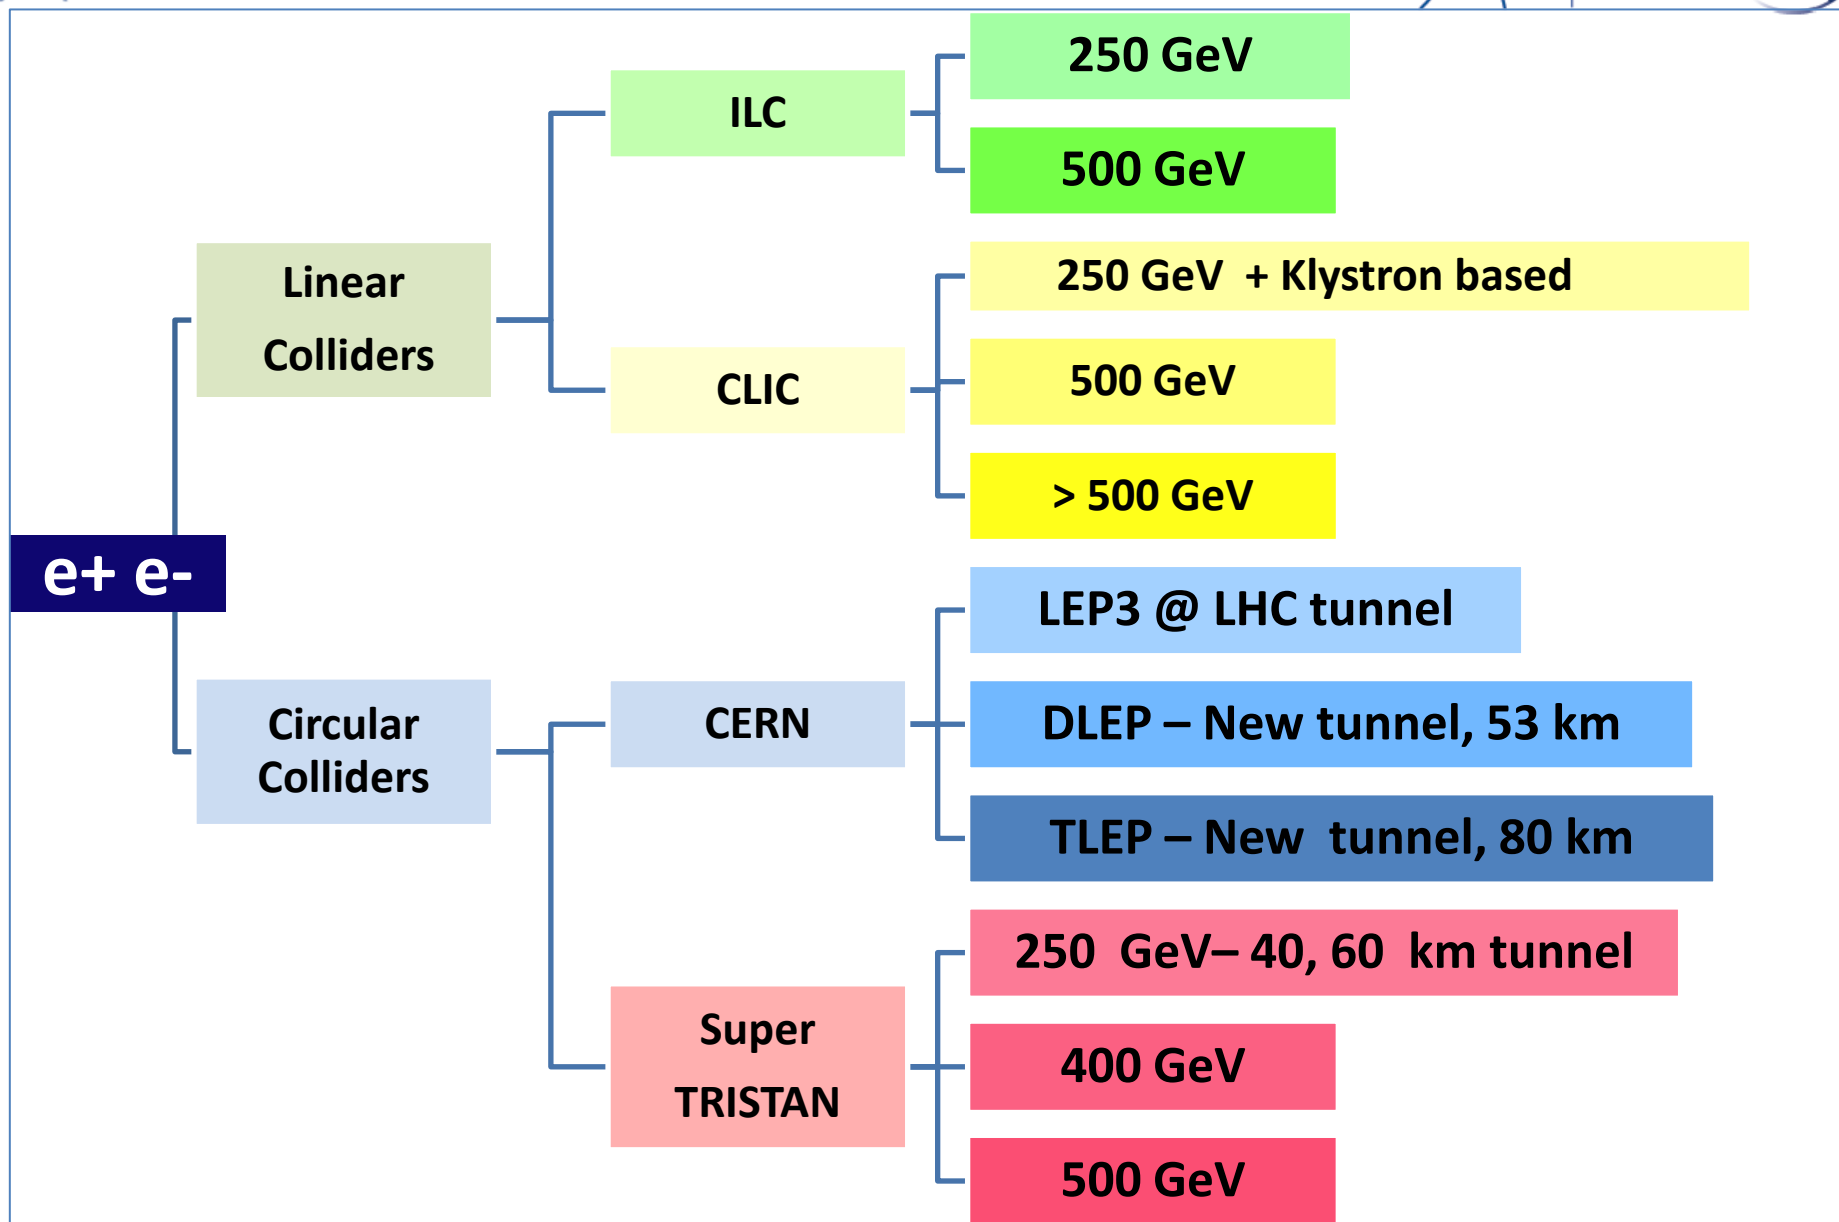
e+ e-

Linear Colliders

ILC

250 GeV

500 GeV

CLIC

250 GeV + Klystron based

500 GeV

> 500 GeV

Circular Colliders

CERN

LEP3 @ LHC tunnel

DLEP – New tunnel, 53 km

TLEP – New tunnel, 80 km

Super TRISTAN

250 GeV– 40, 60 km tunnel

400 GeV

500 GeV